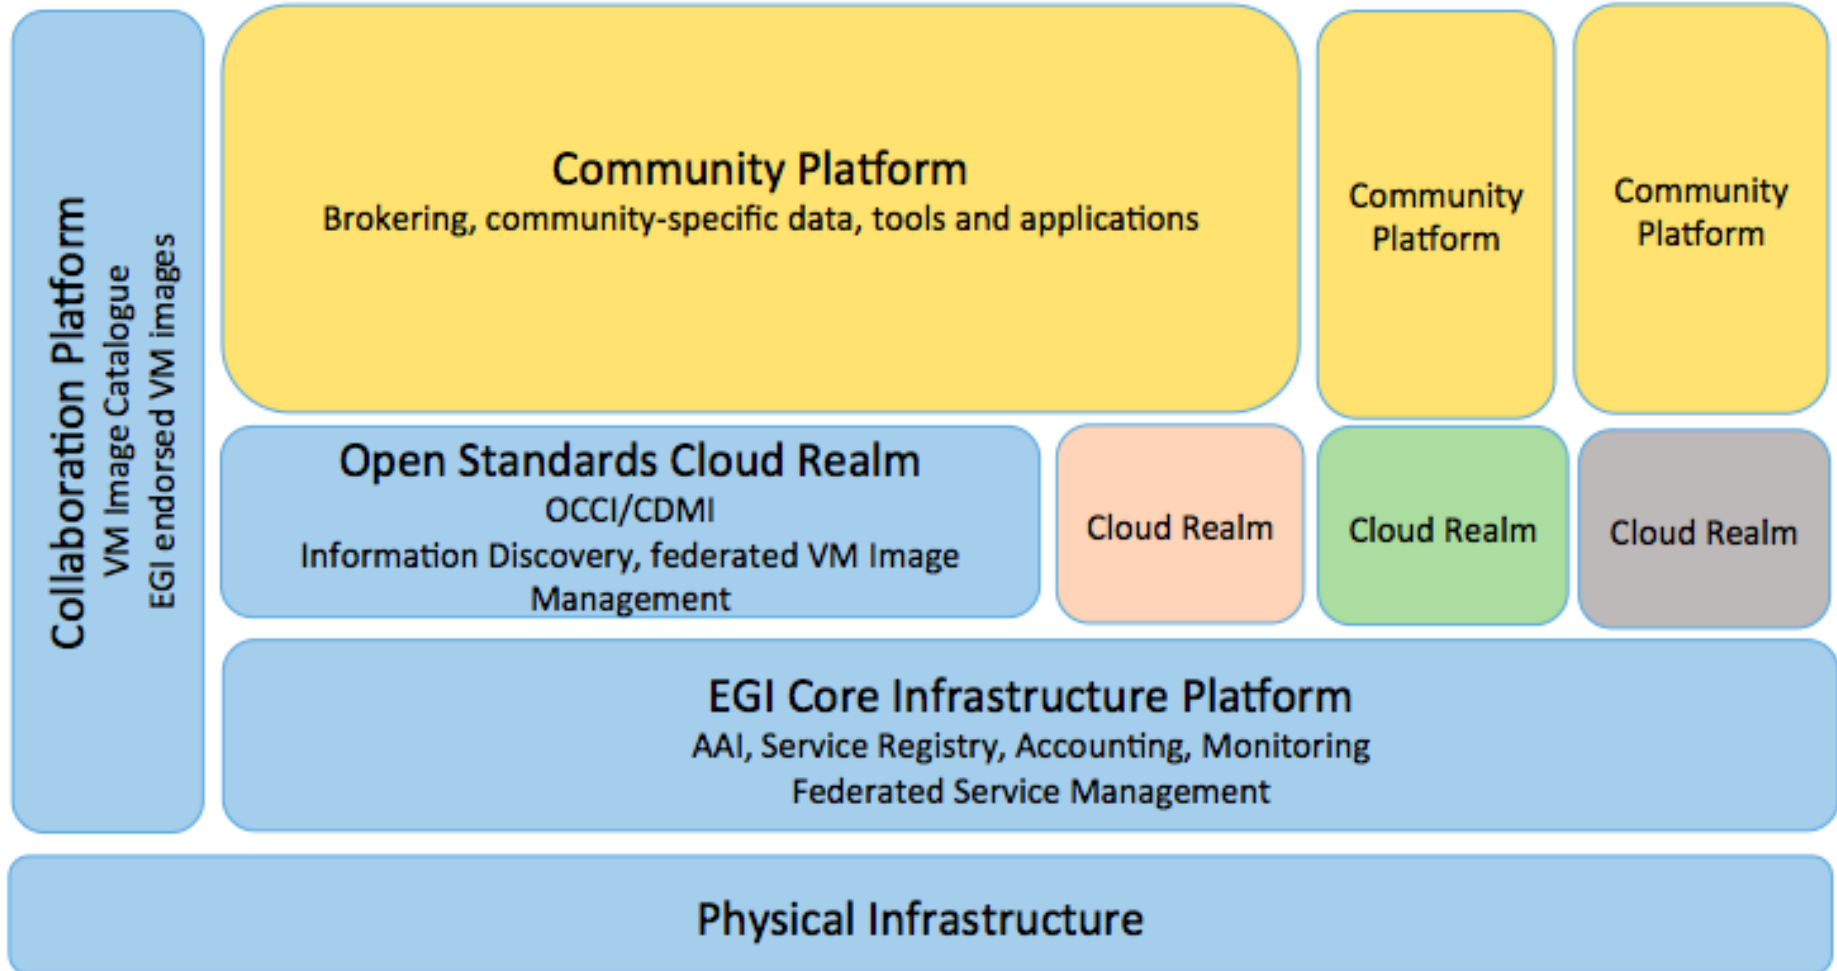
Collaboration Platform
VM Image Catalogue
EGI endorsed VM images

Community Platform
Brokering, community-specific data, tools and applications

Community Platform

Community Platform

Open Standards Cloud Realm
OCCI/CDMI
Information Discovery, federated VM Image Management

Cloud Realm

Cloud Realm

Cloud Realm

EGI Core Infrastructure Platform
AAI, Service Registry, Accounting, Monitoring
Federated Service Management

Physical Infrastructure